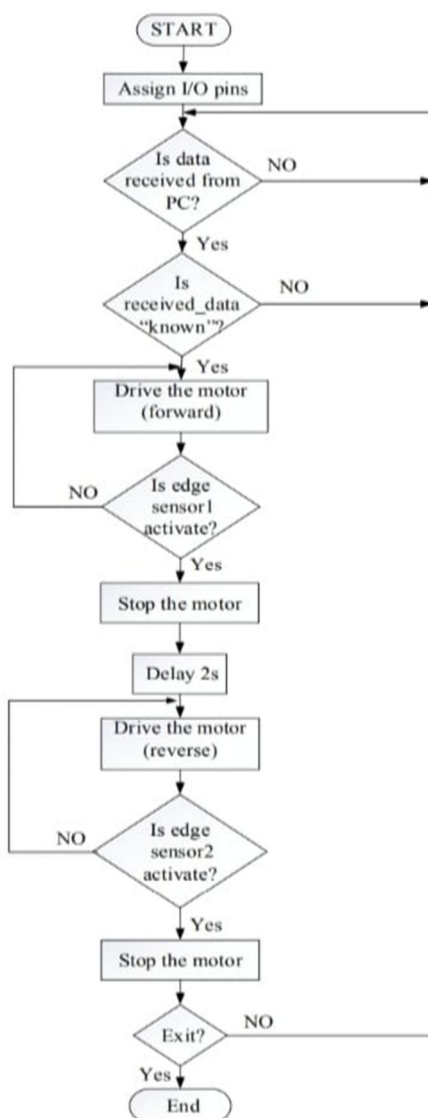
START

Assign I/O pins

Is data received from PC?

NO

Yes

Is received_data "known"?

NO

Yes

Drive the motor (forward)

NO

Is edge sensor1 activate?

Yes

Stop the motor

Delay 2s

Drive the motor (reverse)

NO

Is edge sensor2 activate?

Yes

Stop the motor

Exit?

NO

Yes

End